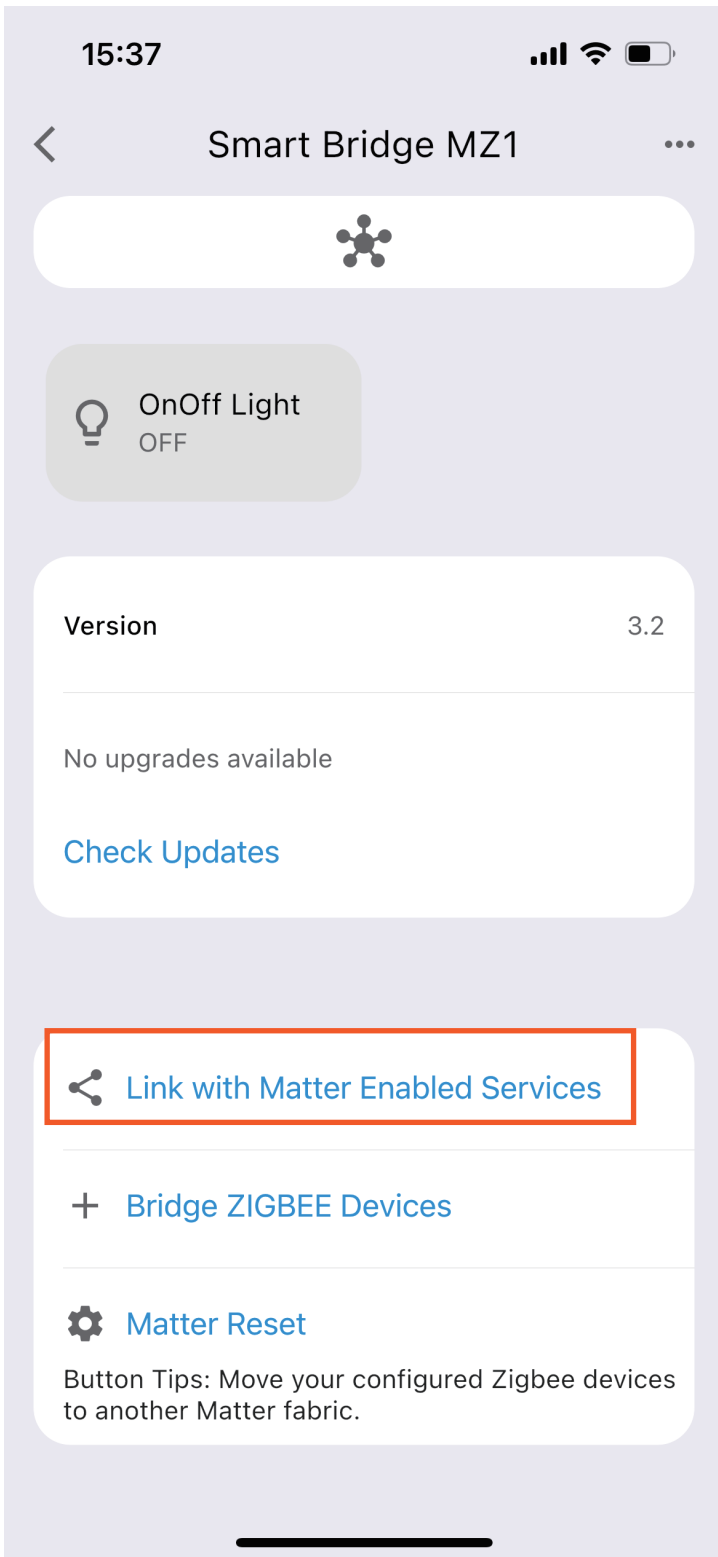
15:37

Smart Bridge MZ1

OnOff Light
OFF

Version 3.2

No upgrades available

Check Updates

Link with Matter Enabled Services

Bridge ZIGBEE Devices

Matter Reset

Button Tips: Move your configured Zigbee devices to another Matter fabric.